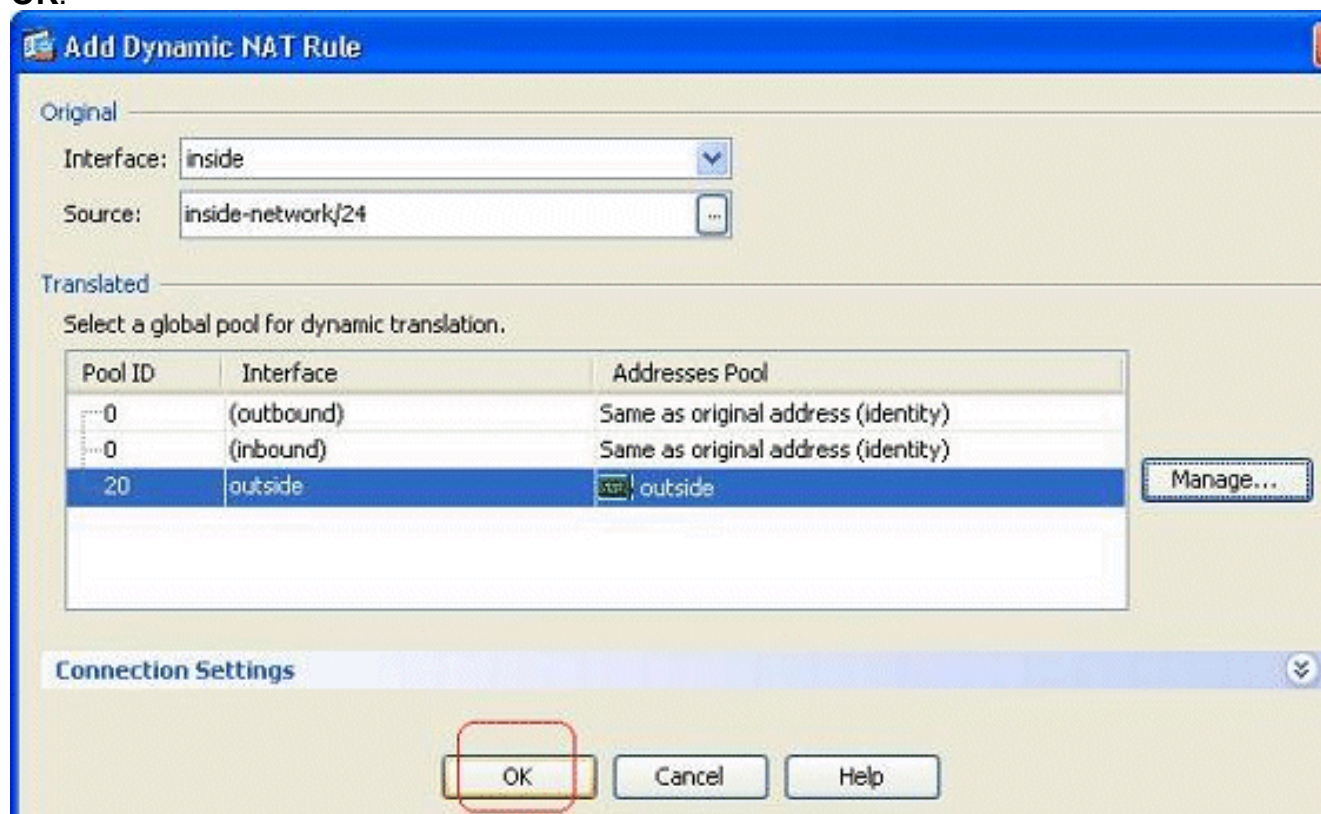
OK.

Add Dynamic NAT Rule

Original

Interface: inside

Source: inside-network/24

Translated

Select a global pool for dynamic translation.

| Pool ID | Interface | Addresses Pool |
|---|---|---|
| 0 | (outbound) | Same as original address (identity) |
| 0 | (inbound) | Same as original address (identity) |
| 20 | outside | outside |

Manage...

Connection Settings

OK Cancel Help